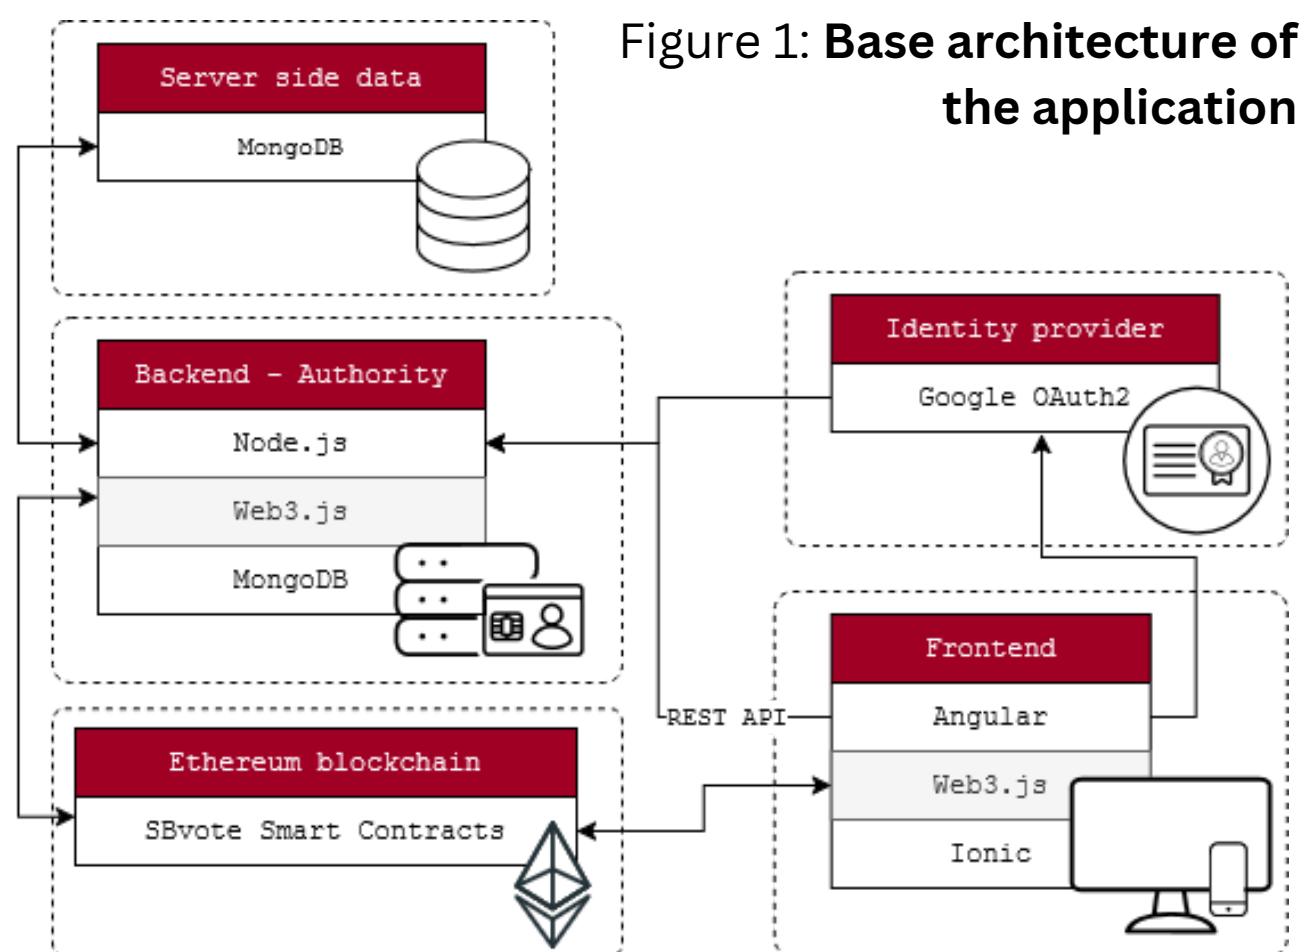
Figure 1: **Base architecture of the application**

Server side data

MongoDB

Backend - Authority

Node.js

Web3.js

MongoDB

Ethereum blockchain

SBvote Smart Contracts

Identity provider

Google OAuth2

REST API

Frontend

Angular

Web3.js

Ionic